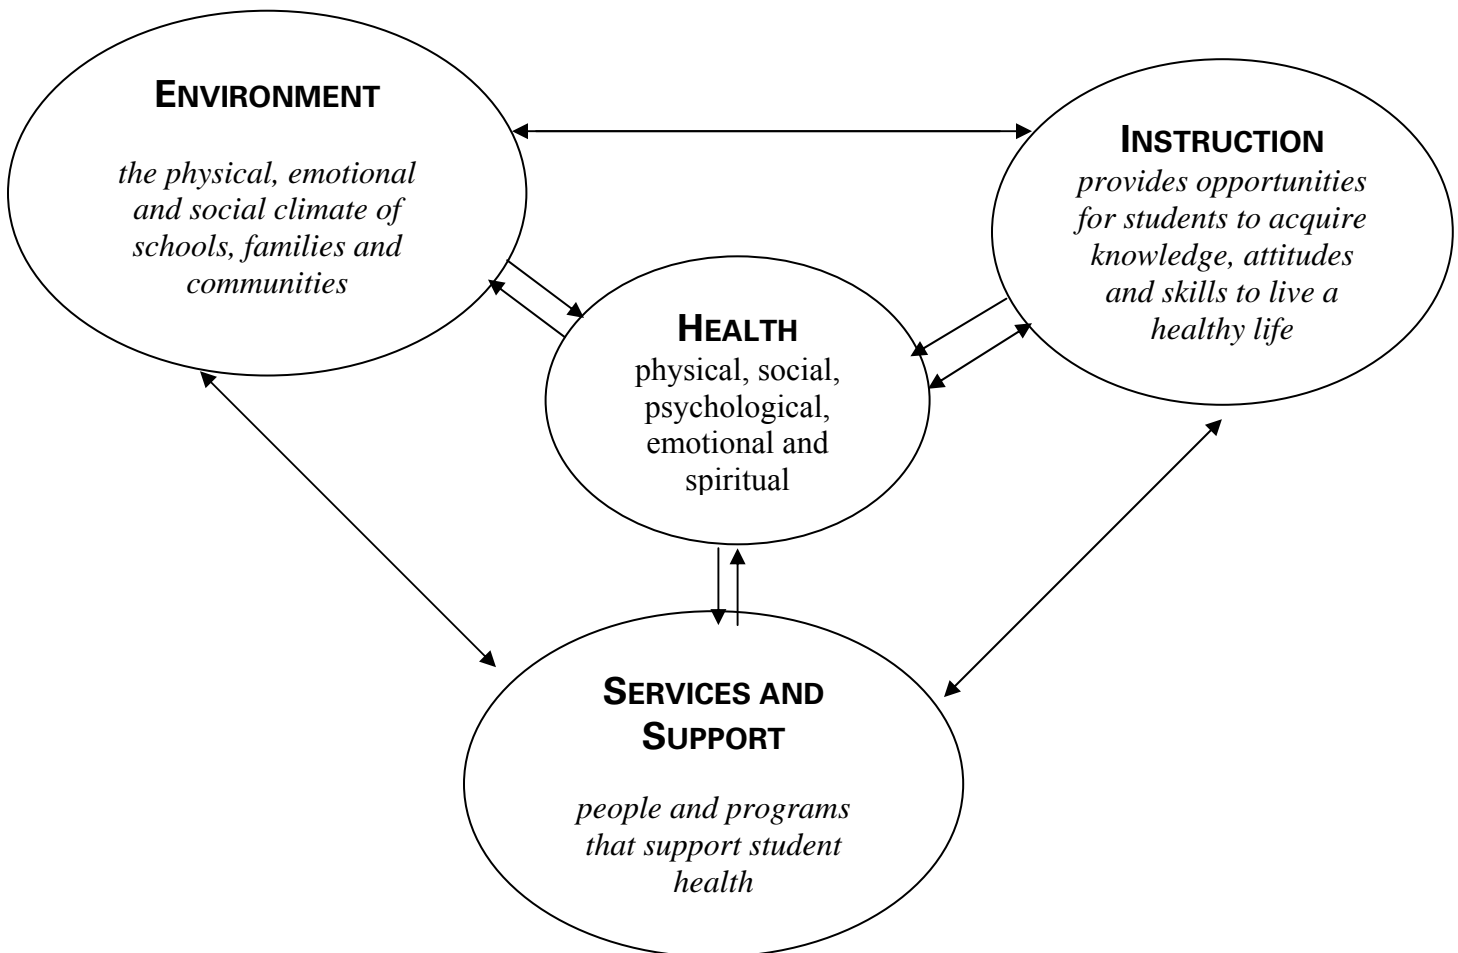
ENVIRONMENT

*the physical, emotional and social climate of schools, families and communities*

INSTRUCTION

*provides opportunities for students to acquire knowledge, attitudes and skills to live a healthy life*

HEALTH

physical, social, psychological, emotional and spiritual

SERVICES AND SUPPORT

*people and programs that support student health*